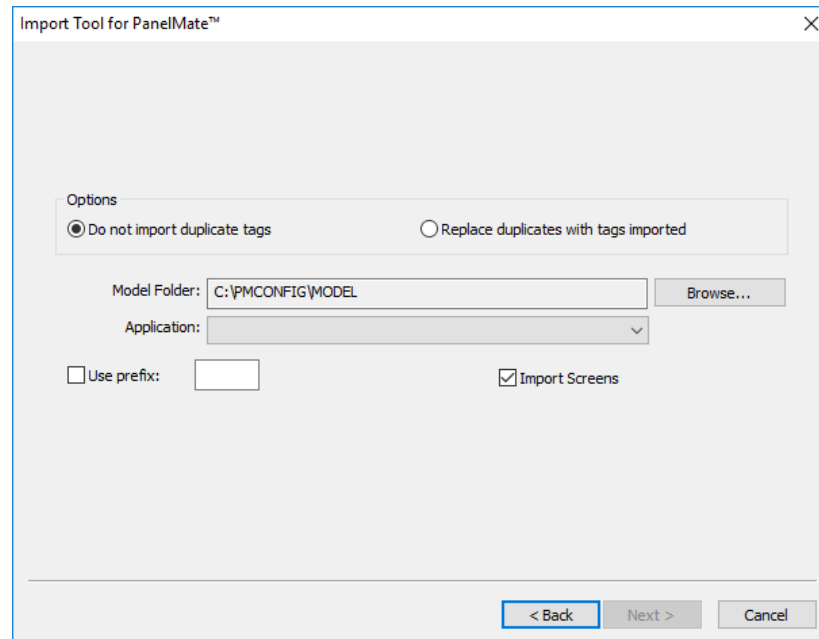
Import Tool for PanelMate™

X

Options

Do not import duplicate tags

Replace duplicates with tags imported

Model Folder: C:\PMCONFIG\MODEL

Browse...

Application:

Use prefix:

Import Screens

< Back

Next >

Cancel